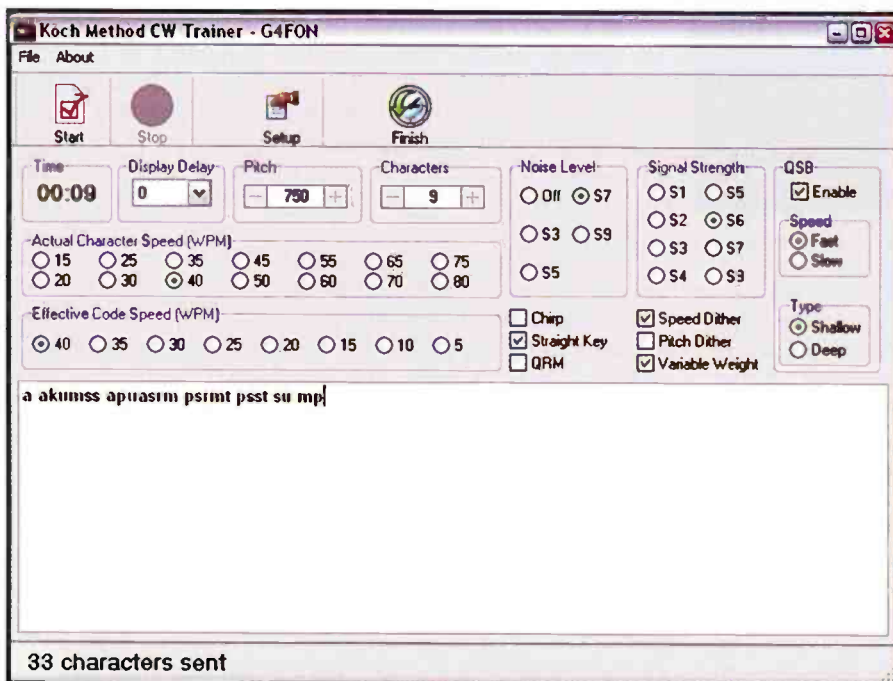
Koch Method CW Trainer - G4FON

File About

Start Stop Setup Finish

Time
00:09

Display Delay
0

Pitch
750

Characters
9

Noise Level
Off S7
S3 S9
S5

Signal Strength
S1 S5
S2 S6
S3 S7
S4 S3

QSB
Enable

Speed
Fast
Slow

Type
Shallow
Deep

Actual Character Speed (WPM)
15 25 35 45 55 65 75
20 30 40 50 60 70 80

Effective Code Speed (WPM)
40 35 30 25 20 15 10 5

Chirp
Straight Key
QRM

Speed Dither
Pitch Dither
Variable Weight

a akumss apuasrm psrmt psst su mp

33 characters sent